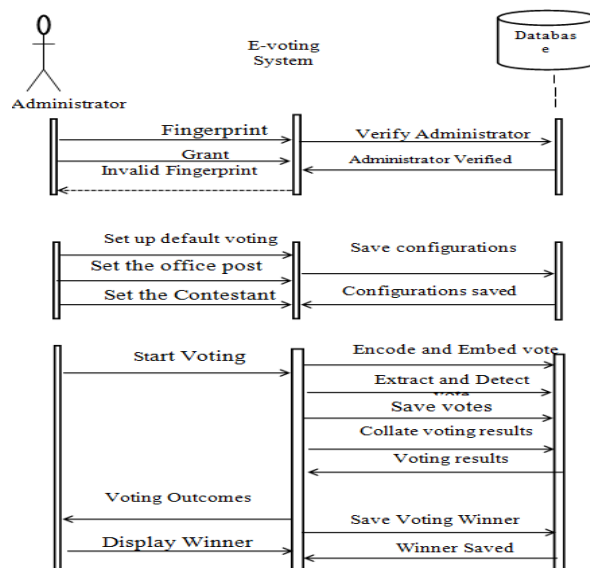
E-voting System

Databas e

Administrator

Fingerprint

Grant

Invalid Fingerprint

Verify Administrator

Administrator Verified

Set up default voting

Set the office post

Set the Contestant

Save configurations

Configurations saved

Start Voting

Encode and Embed vote

Extract and Detect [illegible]

Save votes

Collate voting results

Voting results

Voting Outcomes

Save Voting Winner

Display Winner

Winner Saved